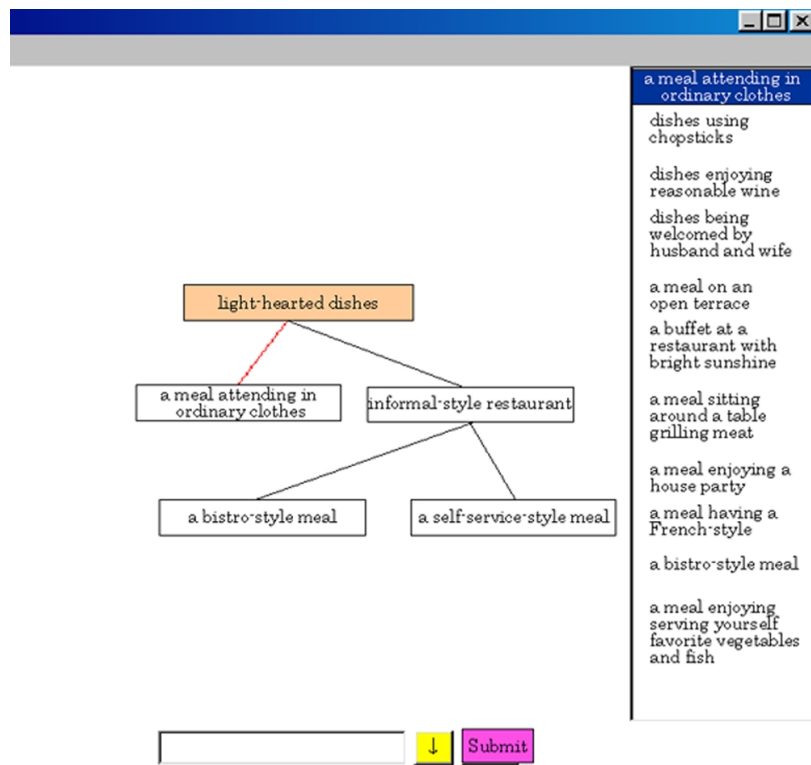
light-hearted dishes

a meal attending in ordinary clothes

informal-style restaurant

a bistro-style meal

a self-service-style meal

a meal attending in ordinary clothes

dishes using chopsticks

dishes enjoying reasonable wine

dishes being welcomed by husband and wife

a meal on an open terrace

a buffet at a restaurant with bright sunshine

a meal sitting around a table grilling meat

a meal enjoying a house party

a meal having a French-style

a bistro-style meal

a meal enjoying serving yourself favorite vegetables and fish

↓ Submit